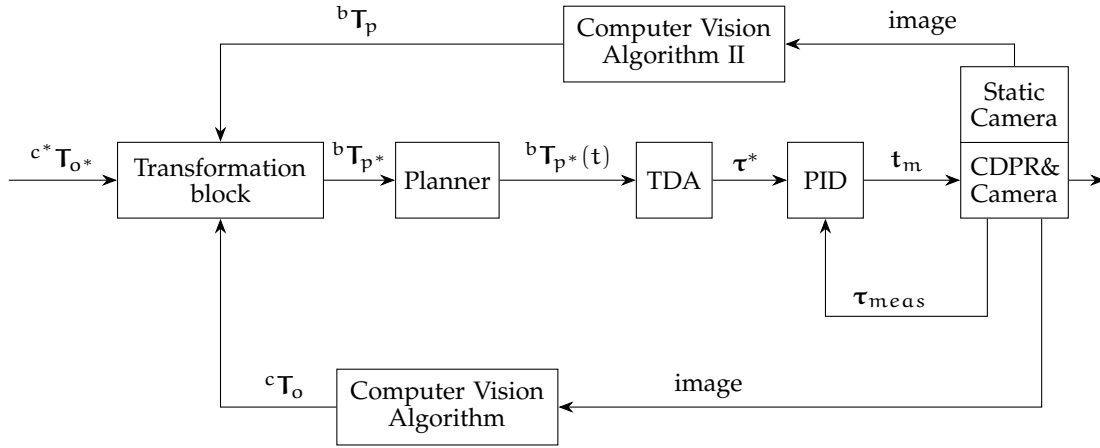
${}^{b}\mathbf{T}_{p}$

Computer Vision Algorithm II

image

Static Camera

${}^{c^*}\mathbf{T}_{o^*}$

Transformation block

${}^{b}\mathbf{T}_{p^*}$

Planner

${}^{b}\mathbf{T}_{p^*}(t)$

TDA

$\boldsymbol{\tau}^*$

PID

$\mathbf{t}_m$

CDPR& Camera

$\boldsymbol{\tau}_{meas}$

${}^{c}\mathbf{T}_{o}$

Computer Vision Algorithm

image